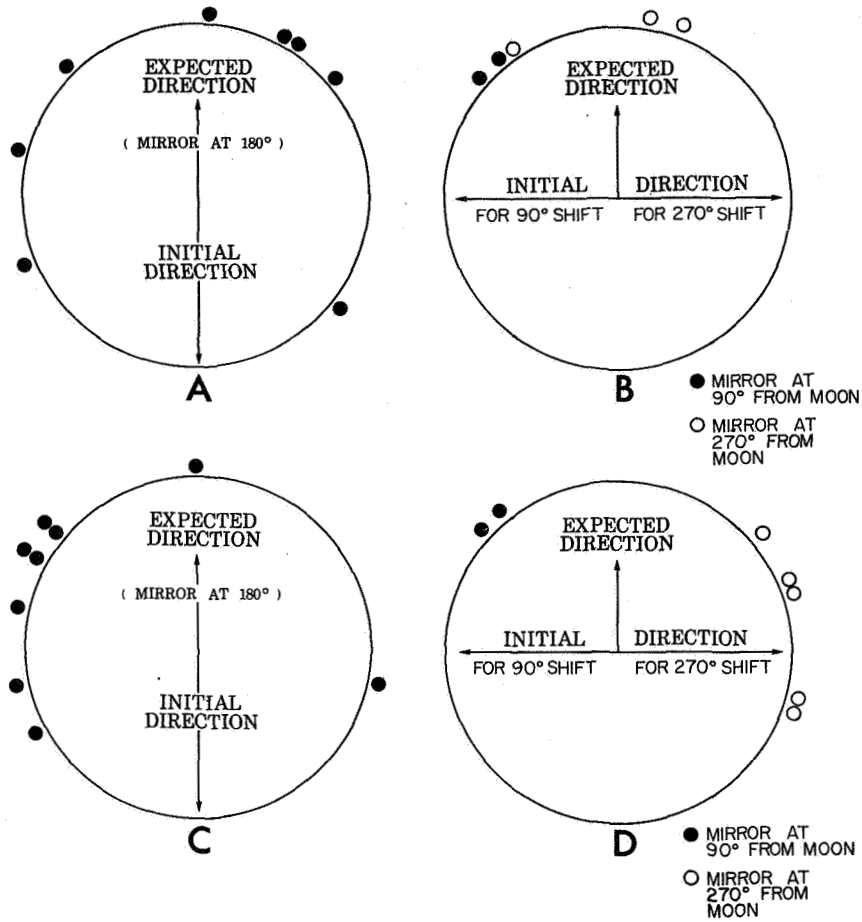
EXPECTED DIRECTION

( MIRROR AT 180° )

INITIAL DIRECTION

A

EXPECTED DIRECTION

INITIAL DIRECTION

FOR 90° SHIFT FOR 270° SHIFT

B

● MIRROR AT 90° FROM MOON

○ MIRROR AT 270° FROM MOON

EXPECTED DIRECTION

( MIRROR AT 180° )

INITIAL DIRECTION

C

EXPECTED DIRECTION

INITIAL DIRECTION

FOR 90° SHIFT FOR 270° SHIFT

D

● MIRROR AT 90° FROM MOON

○ MIRROR AT 270° FROM MOON